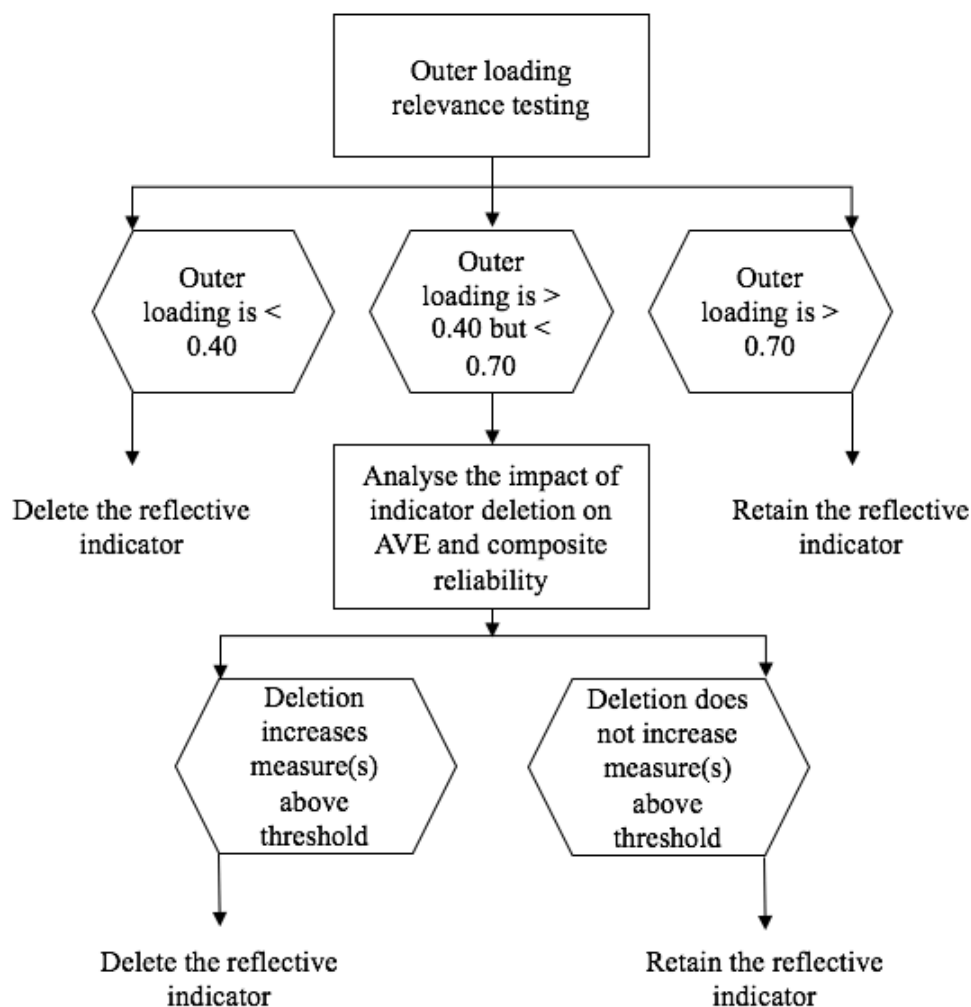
Outer loading relevance testing

Outer loading is < 0.40

Outer loading is > 0.40 but < 0.70

Outer loading is > 0.70

Delete the reflective indicator

Analyse the impact of indicator deletion on AVE and composite reliability

Retain the reflective indicator

Deletion increases measure(s) above threshold

Deletion does not increase measure(s) above threshold

Delete the reflective indicator

Retain the reflective indicator